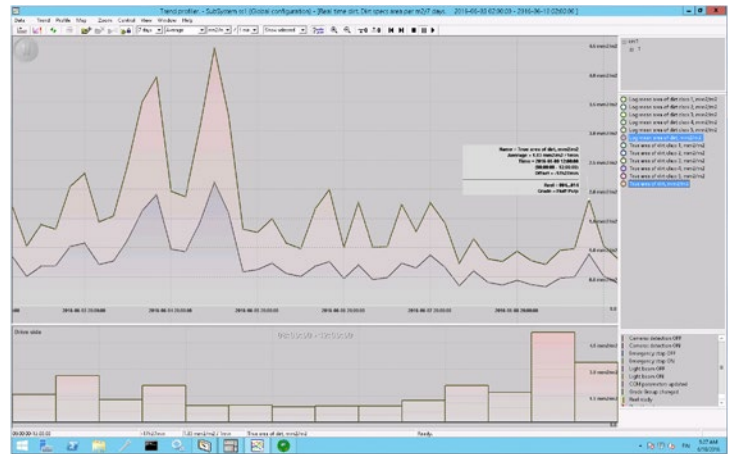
Trend profiler - SubSystem.tcl [Global configuration] - [Real time dirt. Dirt specs area per m2/7 days 2016-06-03 02:00:00 - 2016-06-10 02:00:00]

Data Trend Profile Map Zoom Control View Window Help

7 days Average mm2/m2 1 min Show selected

0.8 mm2/m2

0.6 mm2/m2

0.4 mm2/m2

0.2 mm2/m2

0.0 mm2/m2

Name = True area of dirt, mm2/m2
Average = 0.31 mm2/m2 / 1min
Time = 2016-06-08 12:00:00
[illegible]
Offset = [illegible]
Reel = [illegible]
Grade = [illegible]

2016-06-03 20:00:00 2016-06-04 20:00:00 2016-06-05 20:00:00 2016-06-06 20:00:00 2016-06-07 20:00:00 2016-06-08 20:00:00

Drive side

Log mean area of dirt class 1, mm2/m2
Log mean area of dirt class 2, mm2/m2
Log mean area of dirt class 3, mm2/m2
Log mean area of dirt class 4, mm2/m2
Log mean area of dirt class 5, mm2/m2
Log mean area of dirt, mm2/m2
True area of dirt class 1, mm2/m2
True area of dirt class 2, mm2/m2
True area of dirt class 3, mm2/m2
True area of dirt class 4, mm2/m2
True area of dirt class 5, mm2/m2
True area of dirt, mm2/m2

Camera detection OFF
Camera detection ON
Emergency stop OFF
Emergency stop ON
Light boom OFF
Light boom ON
CDM parameters updated
Grade lineup changed
Reel ready

True area of dirt, mm2/m2

Ready

5:27 AM
6/10/2016